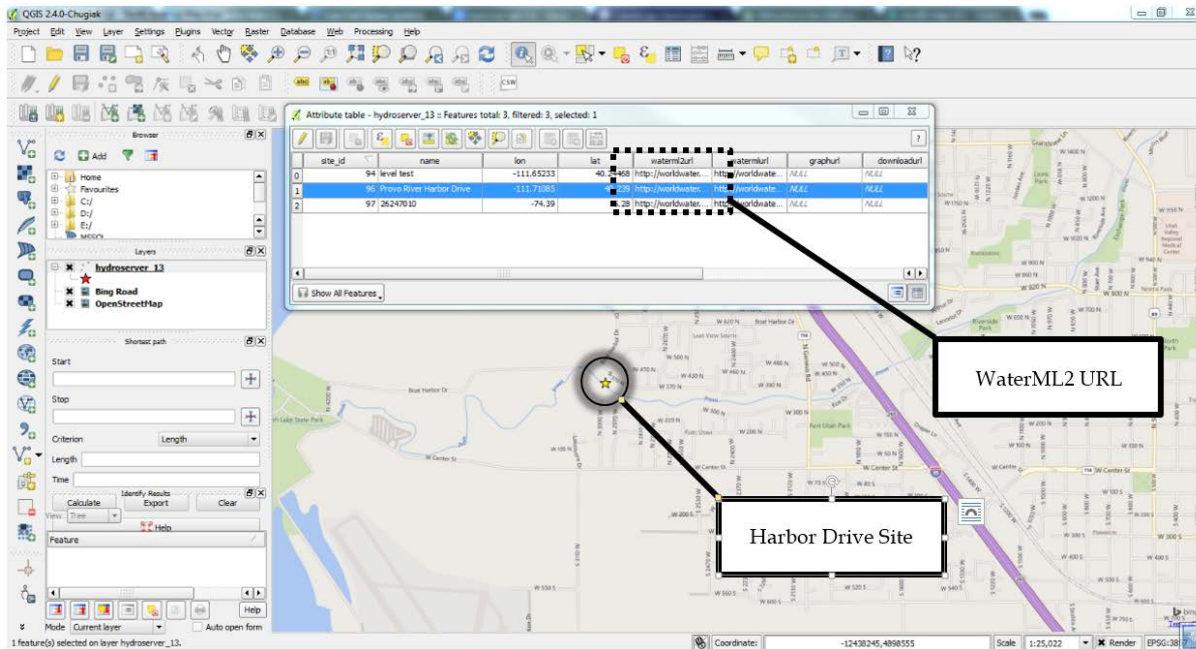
QGIS 2.4.0-Chugiak

Project Edit View Layer Settings Plugins Vector Raster Database Web Processing Help

CSW

Browser

Add

Home
Favourites
C:/
D:/
E:/

Layers

hydroserver_13
Bing Road
OpenStreetMap

Shortest path

Start

Stop

Criterion Length

Length

Time

Calculate Export Clear

Identify Results

View Tree

Help

Feature

Mode Current layer Auto open form

Help

Attribute table - hydroserver_13 :: Features total: 3, filtered: 3, selected: 1

| | site_id | name | lon | lat | waterml2url | watermlurl | graphurl | downloadurl |
|---|---|---|---|---|---|---|---|---|
| 0 | 94 | level test | -111.65233 | 40.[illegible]468 | http://worldwater... | http://worldwate... | NULL | NULL |
| 1 | 96 | Provo River Harbor Drive | -111.71085 | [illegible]239 | http://worldwater... | http://worldwate... | NULL | NULL |
| 2 | 97 | 26247010 | -74.39 | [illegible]28 | http://worldwater... | http://worldwate... | NULL | NULL |

Show All Features

WaterML2 URL

Harbor Drive Site

W Center St

1 feature(s) selected on layer hydroserver_13.

Coordinate: -12438245,4898555 Scale 1:25,022 Render EPSG:38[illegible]